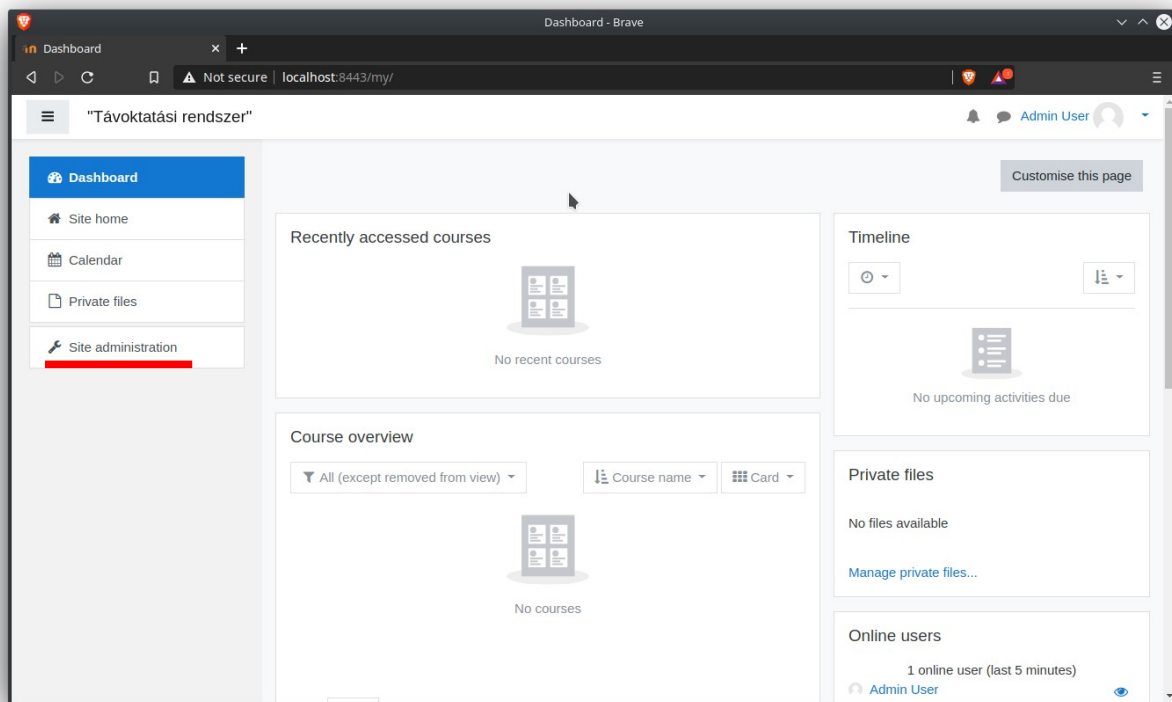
Dashboard - Brave

Dashboard

Not secure | localhost:8443/my/

"Távoktatási rendszer"

Admin User

Dashboard

Site home

Calendar

Private files

Site administration

Customise this page

Recently accessed courses

No recent courses

Course overview

All (except removed from view)

Course name

Card

No courses

Timeline

No upcoming activities due

Private files

No files available

Manage private files...

Online users

1 online user (last 5 minutes)

Admin User